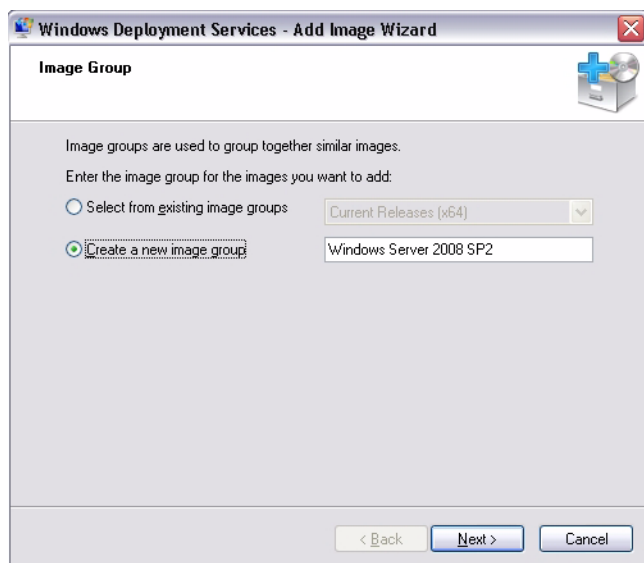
Windows Deployment Services - Add Image Wizard

Image Group

Image groups are used to group together similar images.

Enter the image group for the images you want to add:

Select from existing image groups

Current Releases (x64)

Create a new image group

Windows Server 2008 SP2

< Back

Next >

Cancel